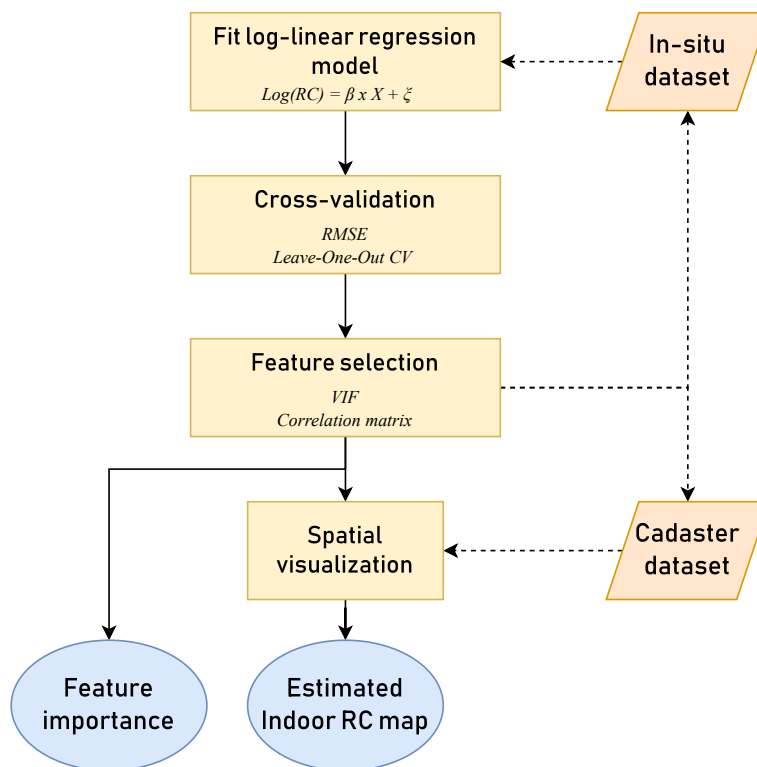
Fit log-linear regression model
$Log(RC) = \beta \, x \, X + \xi$

In-situ dataset

Cross-validation
RMSE
Leave-One-Out CV

Feature selection
VIF
Correlation matrix

Spatial visualization

Cadaster dataset

Feature importance

Estimated Indoor RC map